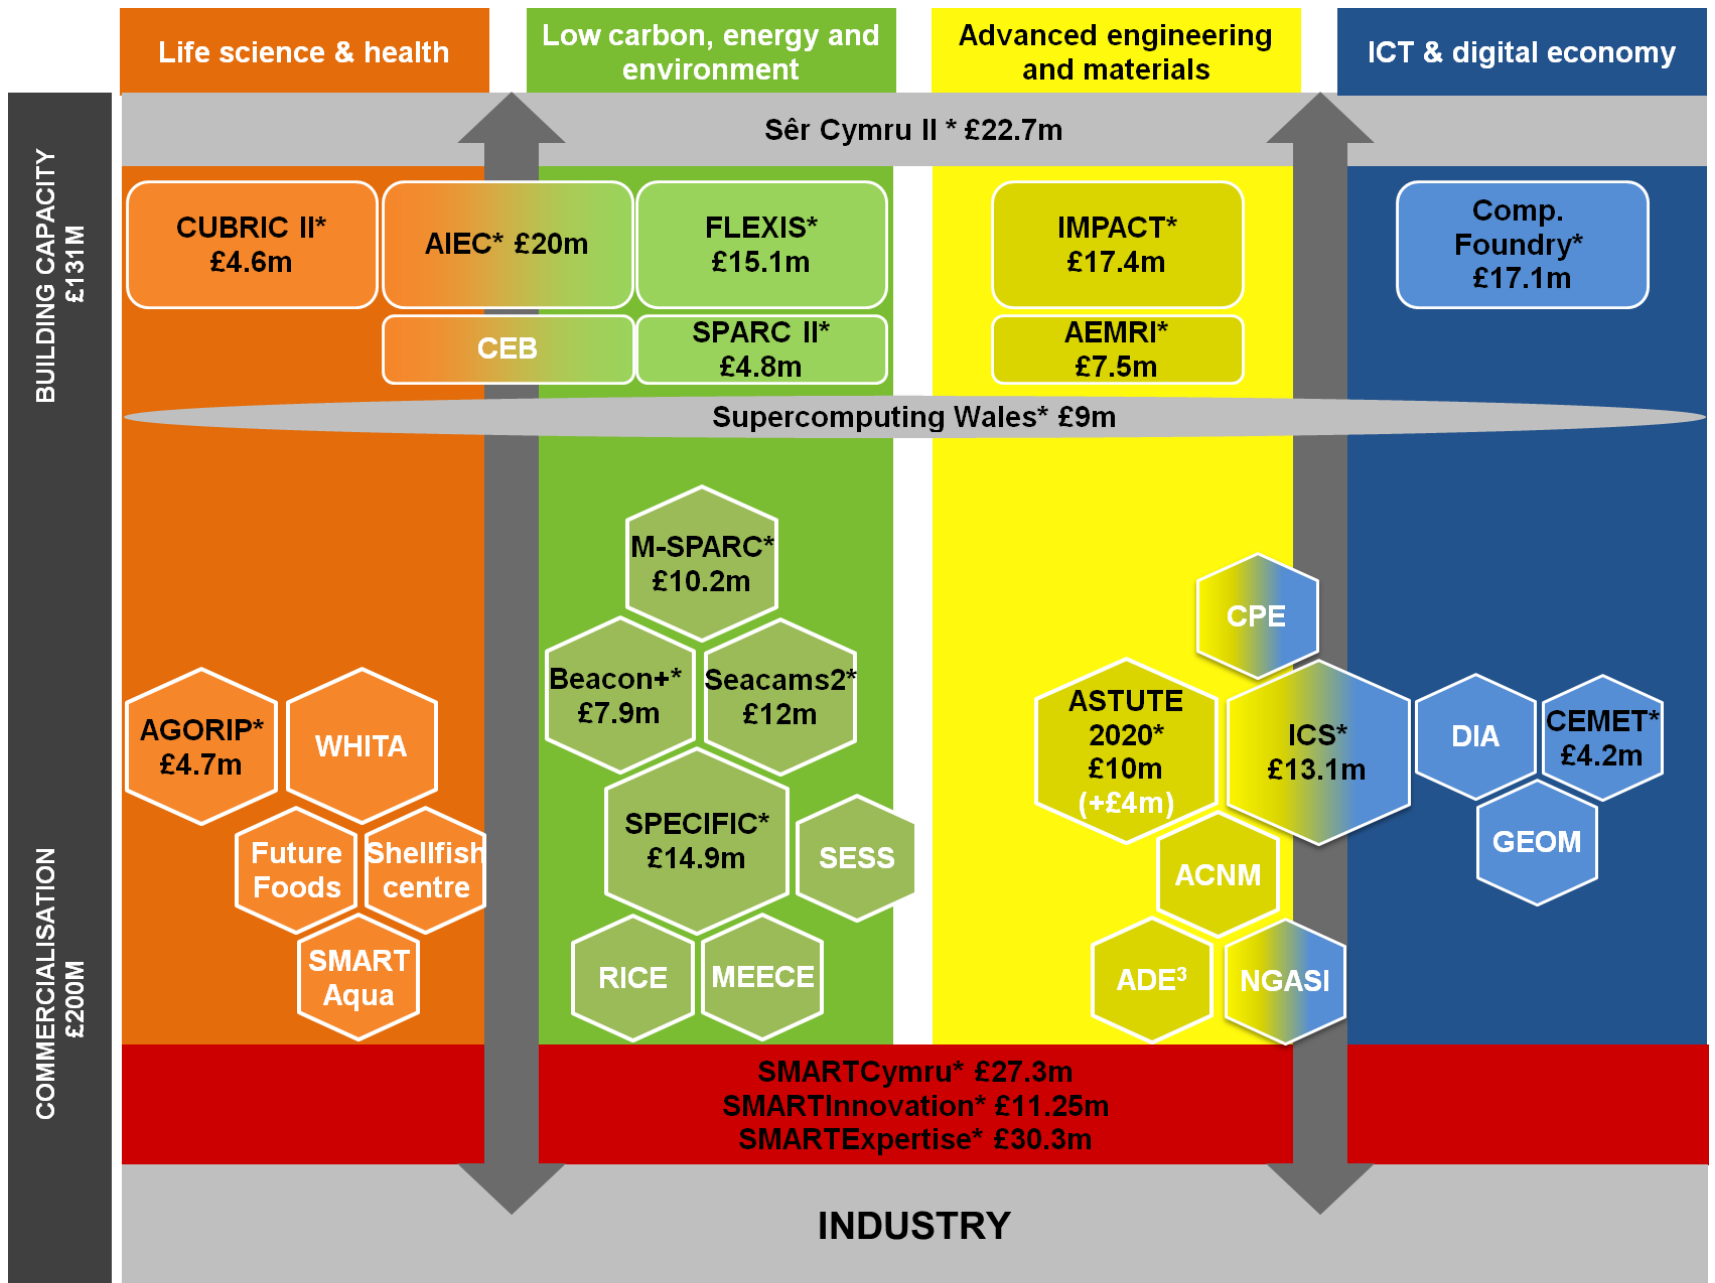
Life science & health

Low carbon, energy and environment

Advanced engineering and materials

ICT & digital economy

BUILDING CAPACITY £131M

Sêr Cymru II * £22.7m

CUBRIC II* £4.6m

AIEC* £20m

FLEXIS* £15.1m

IMPACT* £17.4m

Comp. Foundry* £17.1m

CEB

SPARC II* £4.8m

AEMRI* £7.5m

Supercomputing Wales* £9m

M-SPARC* £10.2m

CPE

Beacon+* £7.9m

Seacams2* £12m

AGORIP* £4.7m

WHITA

ASTUTE 2020* £10m (+£4m)

ICS* £13.1m

DIA

CEMET* £4.2m

SPECIFIC* £14.9m

SESS

Future Foods

Shellfish centre

ACNM

GEOM

SMART Aqua

RICE

MEECE

ADE$^3$

NGASI

COMMERCIALISATION £200M

SMARTCymru* £27.3m
SMARTInnovation* £11.25m
SMARTExpertise* £30.3m

INDUSTRY